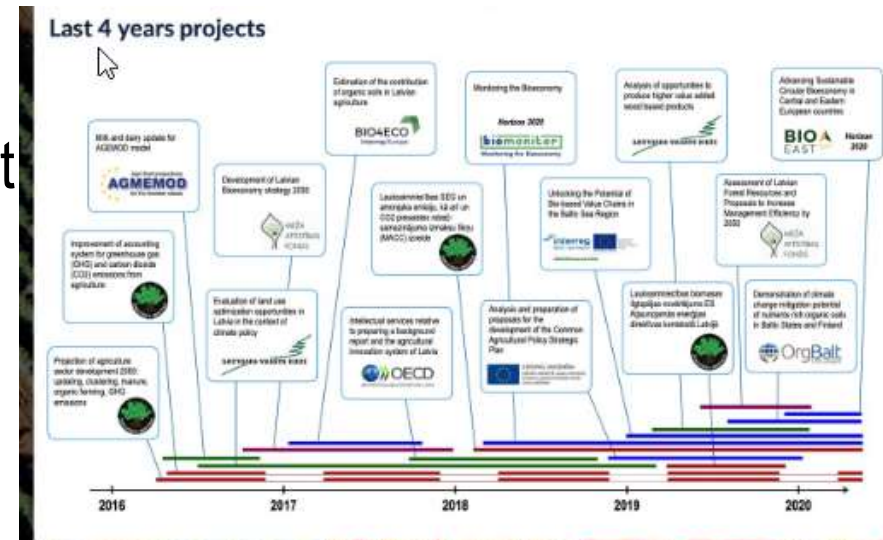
Last 4 years projects

t

Projection of agriculture sector development 2050: updating, clustering, manure, organic farming, GHG emissions

Improvement of accounting system for greenhouse gas (GHG) and carbon dioxide (CO2) emissions from agriculture

Milk and dairy update for AGMEMOD model

AGMEMOD

Evaluation of land use optimization opportunities in Latvia in the context of climate policy

Development of Latvian Bioeconomy strategy 2030

MEŽA ATTĪSTĪBAS FONDS

Estimation of the contribution of organic soils in Latvian agriculture

BIO4ECO

Lauksaimniecības SEG un amonjaka emisiju, kā arī un CO2 piesaistes ietekmējošo samazinājuma pasākumu (MACC) izvērtējums

Intellectual services relative to preparing a background report and the agricultural innovation system of Latvia

OECD

Monitoring the Bioeconomy

Horizon 2020

biomonitor

Monitoring the Bioeconomy

Analysis and preparation of proposals for the development of the Common Agricultural Policy Strategic Plan

Unlocking the Potential of Bio-based Value Chains in the Baltic Sea Region

Interreg

Analysis of opportunities to produce higher value added wood based products

Lauksaimniecības biomasas ilgtspējas modelējums ES Atjaunojamās enerģijas direktīvas kontekstā Latvijā

Assessment of Latvian Forest Resources and Proposals to Increase Management Efficiency by 2050

MEŽA ATTĪSTĪBAS FONDS

Advancing Sustainable Circular Bioeconomy in Central and Eastern European countries

BIOEAST

Horizon 2020

Demonstration of climate change mitigation potential of nutrients rich organic soils in Baltic States and Finland

OrgBalt

2016

2017

2018

2019

2020